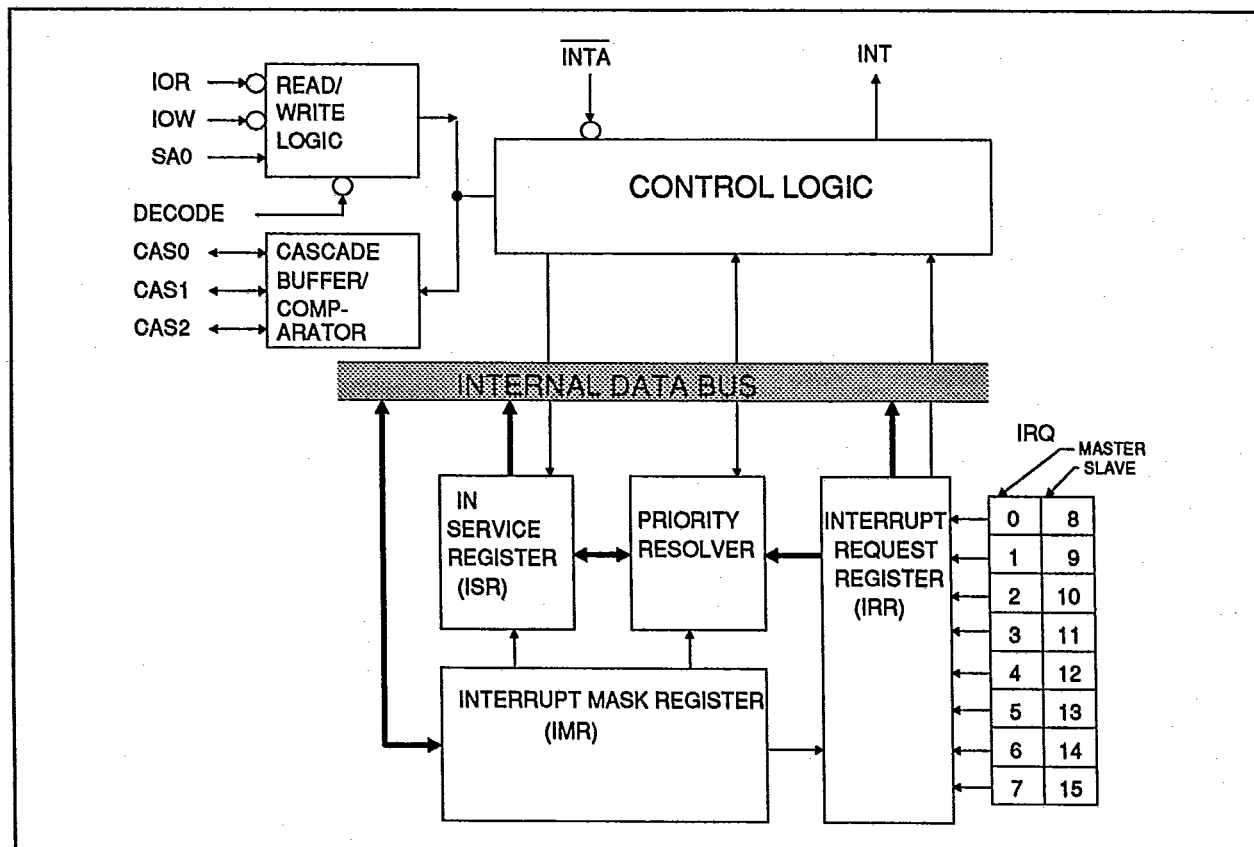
IOR
IOW
SA0
READ/ WRITE LOGIC
DECODE
CAS0
CAS1
CAS2
CASCADE BUFFER/ COMPARATOR
$\overline{INTA}$
INT
CONTROL LOGIC
INTERNAL DATA BUS
IN SERVICE REGISTER (ISR)
PRIORITY RESOLVER
INTERRUPT REQUEST REGISTER (IRR)
IRQ
MASTER
SLAVE

| 0 | 8 |
|---|---|
| 1 | 9 |
| 2 | 10 |
| 3 | 11 |
| 4 | 12 |
| 5 | 13 |
| 6 | 14 |
| 7 | 15 |

INTERRUPT MASK REGISTER (IMR)